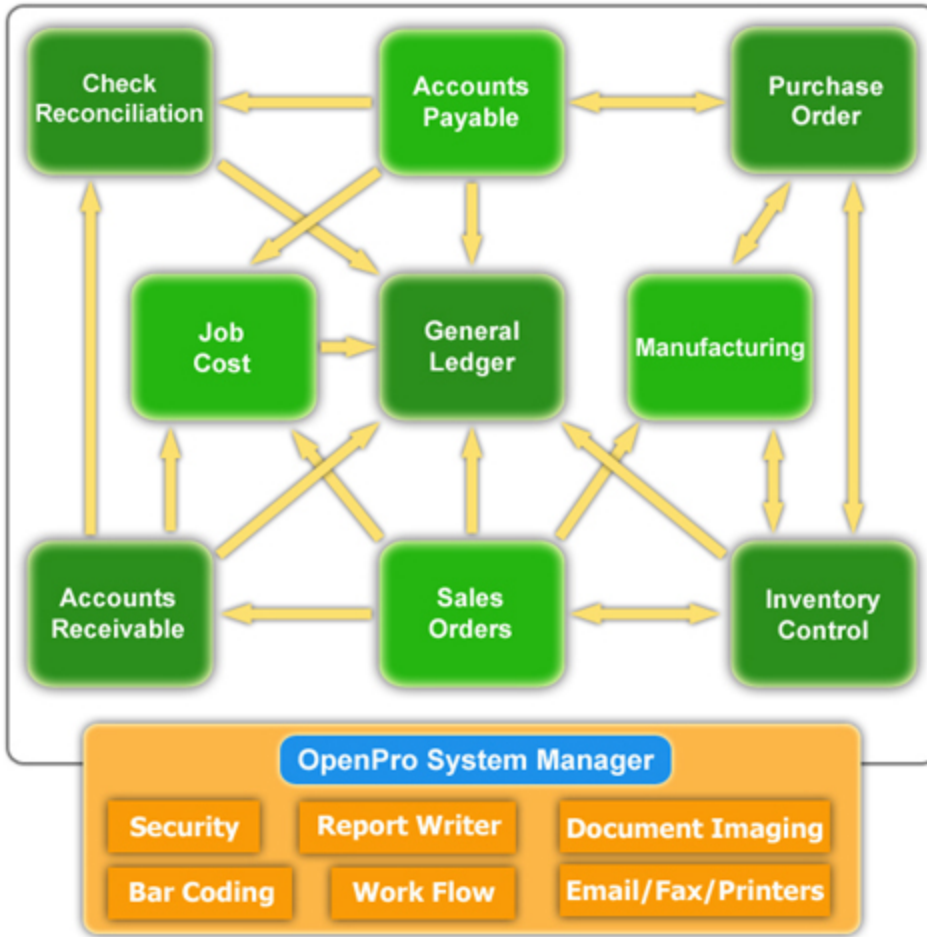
Check Reconciliation

Accounts Payable

Purchase Order

Job Cost

General Ledger

Manufacturing

Accounts Receivable

Sales Orders

Inventory Control

OpenPro System Manager

Security

Report Writer

Document Imaging

Bar Coding

Work Flow

Email/Fax/Printers